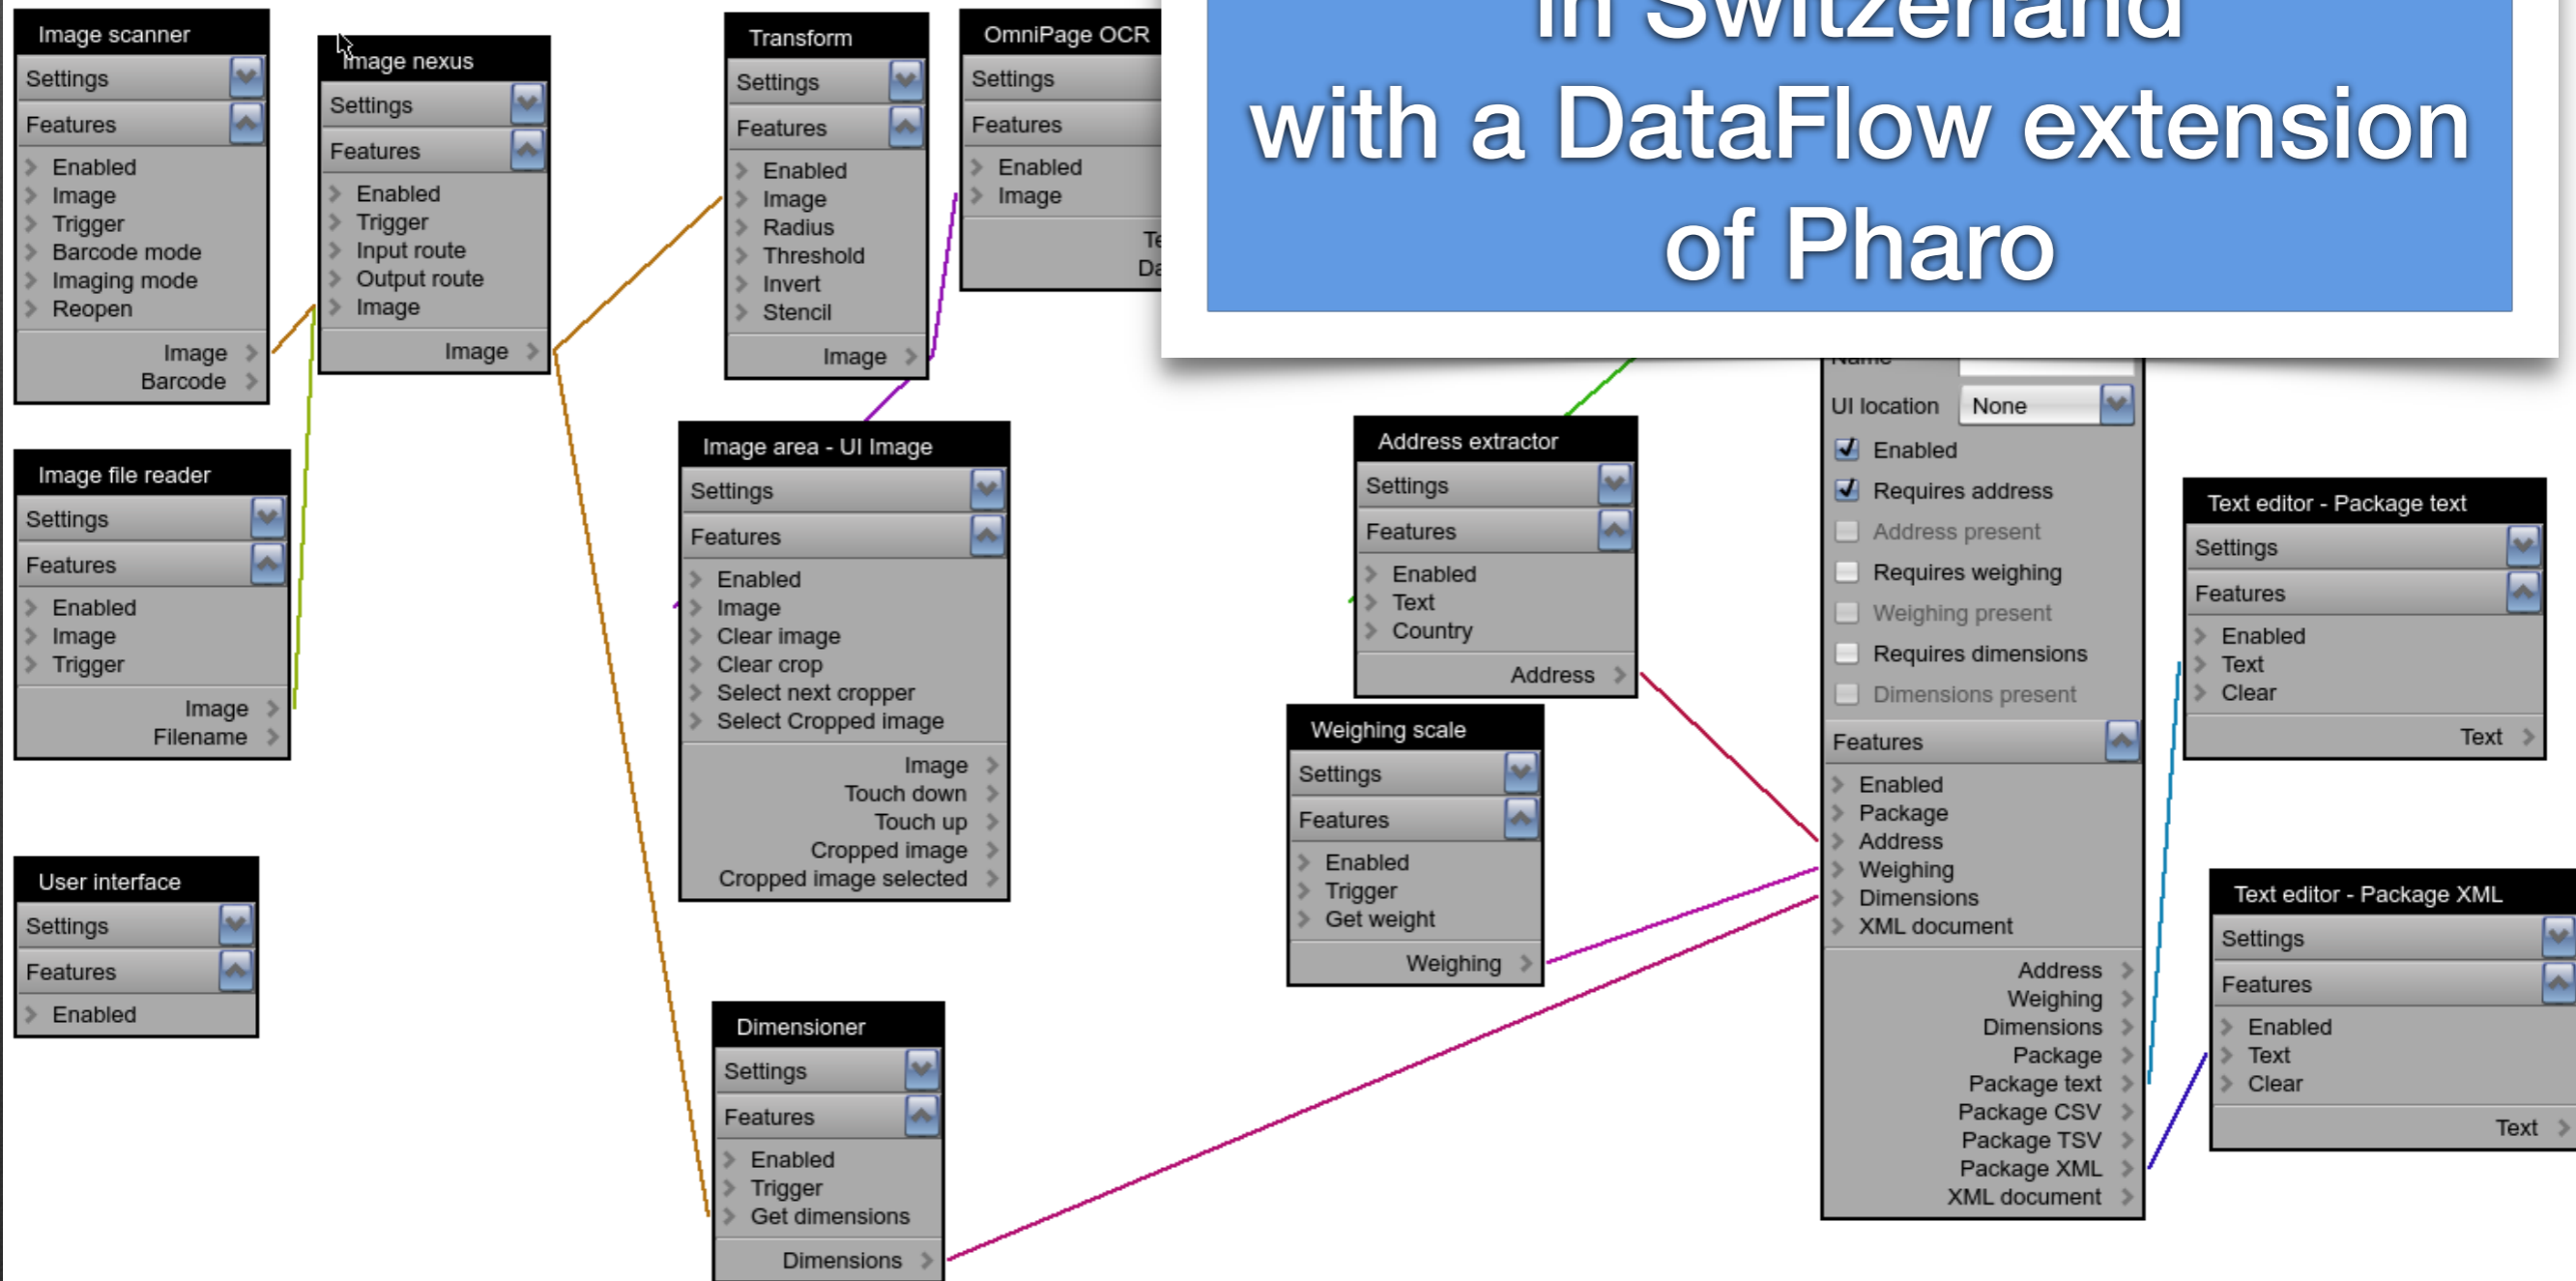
Image scanner
Settings
Features
Enabled
Image
Trigger
Barcode mode
Imaging mode
Reopen
Image
Barcode

Image nexus
Settings
Features
Enabled
Trigger
Input route
Output route
Image
Image

Transform
Settings
Features
Enabled
Image
Radius
Threshold
Invert
Stencil
Image

OmniPage OCR
Settings
Features
Enabled
Image
Te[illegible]
Da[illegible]

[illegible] in Switzerland
with a DataFlow extension
of Pharo

Image file reader
Settings
Features
Enabled
Image
Trigger
Image
Filename

Image area - UI Image
Settings
Features
Enabled
Image
Clear image
Clear crop
Select next cropper
Select Cropped image
Image
Touch down
Touch up
Cropped image
Cropped image selected

Address extractor
Settings
Features
Enabled
Text
Country
Address

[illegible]
UI location None
Enabled
Requires address
Address present
Requires weighing
Weighing present
Requires dimensions
Dimensions present
Features
Enabled
Package
Address
Weighing
Dimensions
XML document
Address
Weighing
Dimensions
Package
Package text
Package CSV
Package TSV
Package XML
XML document

Text editor - Package text
Settings
Features
Enabled
Text
Clear
Text

User interface
Settings
Features
Enabled

Weighing scale
Settings
Features
Enabled
Trigger
Get weight
Weighing

Text editor - Package XML
Settings
Features
Enabled
Text
Clear
Text

Dimensioner
Settings
Features
Enabled
Trigger
Get dimensions
Dimensions